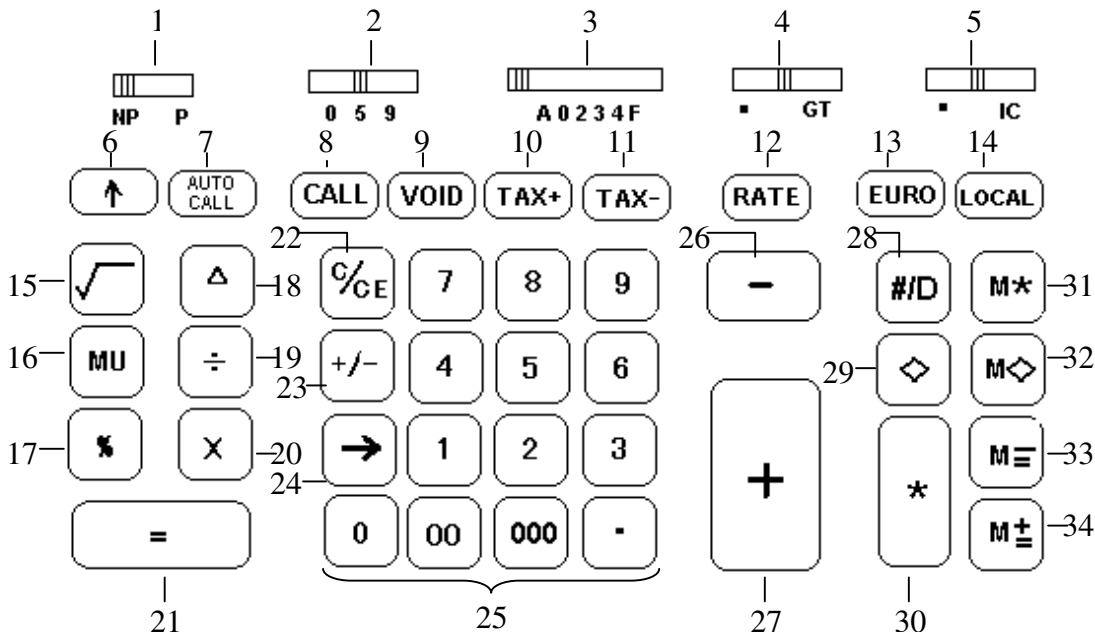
1 2 3 4 5

NP P

0 5 9

A 0 2 3 4 F

• GT

• IC

6 7 8 9 10 11 12 13 14

↑ AUTO CALL CALL VOID TAX+ TAX- RATE EURO LOCAL

22 26 28

15 $\sqrt{\ }$ △ 18 C/CE 7 8 9 − #/D M* 31

16 MU ÷ 19 +/− 4 5 6 29 ◇ M◇ 32

23

17 % × 20 → 1 2 3 + * M= 33

24

= 0 00 000 · M± 34

21 25 27 30